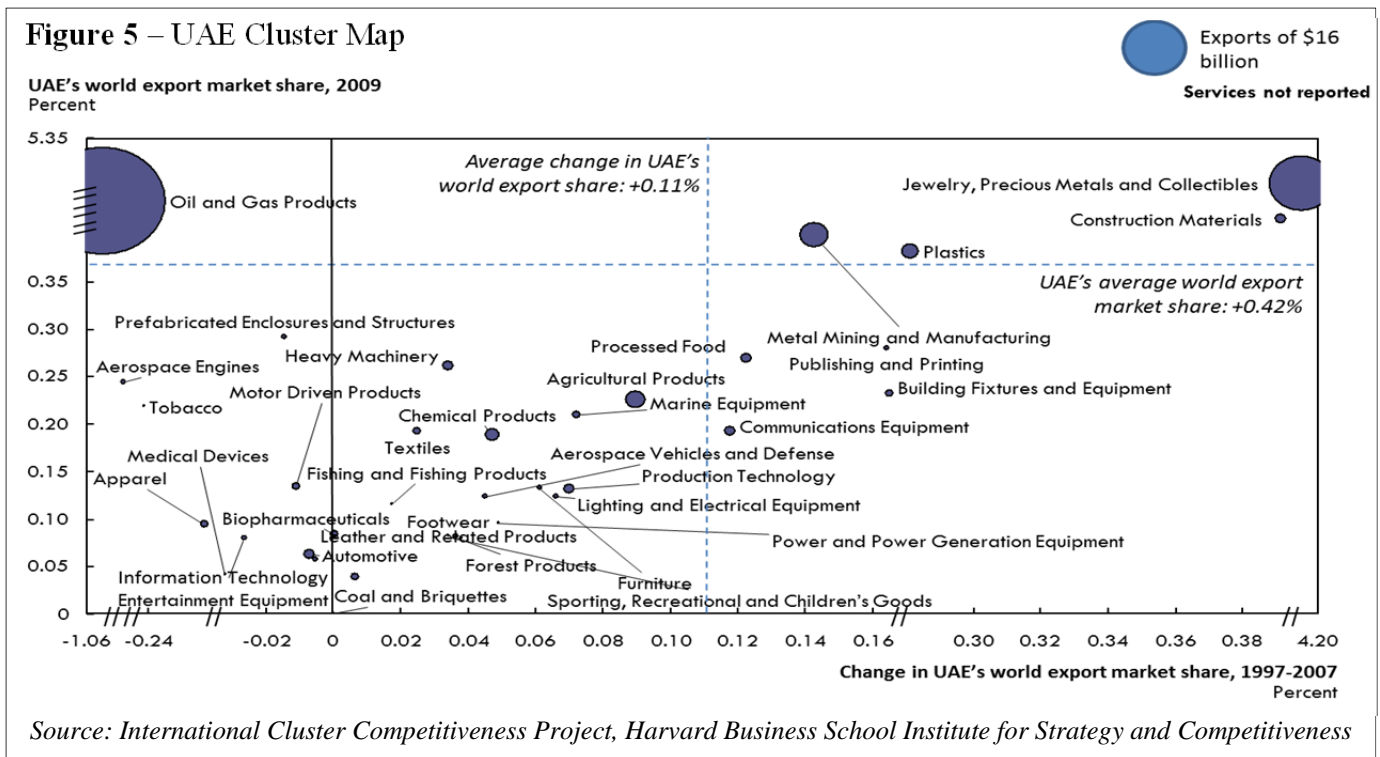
Figure 5 – UAE Cluster Map

Exports of $16 billion

Services not reported

UAE's world export market share, 2009
Percent

5.35
0.35
0.30
0.25
0.20
0.15
0.10
0.05
0

Average change in UAE's world export share: +0.11%

UAE's average world export market share: +0.42%

Oil and Gas Products
Jewelry, Precious Metals and Collectibles
Construction Materials
Plastics
Metal Mining and Manufacturing
Prefabricated Enclosures and Structures
Heavy Machinery
Processed Food
Publishing and Printing
Aerospace Engines
Agricultural Products
Building Fixtures and Equipment
Motor Driven Products
Tobacco
Chemical Products
Marine Equipment
Communications Equipment
Textiles
Medical Devices
Aerospace Vehicles and Defense
Fishing and Fishing Products
Production Technology
Apparel
Lighting and Electrical Equipment
Biopharmaceuticals
Footwear
Leather and Related Products
Power and Power Generation Equipment
Automotive
Forest Products
Information Technology
Furniture
Entertainment Equipment
Coal and Briquettes
Sporting, Recreational and Children's Goods

-1.06 -0.24 -0.02 0 0.02 0.04 0.06 0.08 0.10 0.12 0.14 0.16 0.30 0.32 0.34 0.36 0.38 4.20

Change in UAE's world export market share, 1997-2007
Percent

Source: International Cluster Competitiveness Project, Harvard Business School Institute for Strategy and Competitiveness